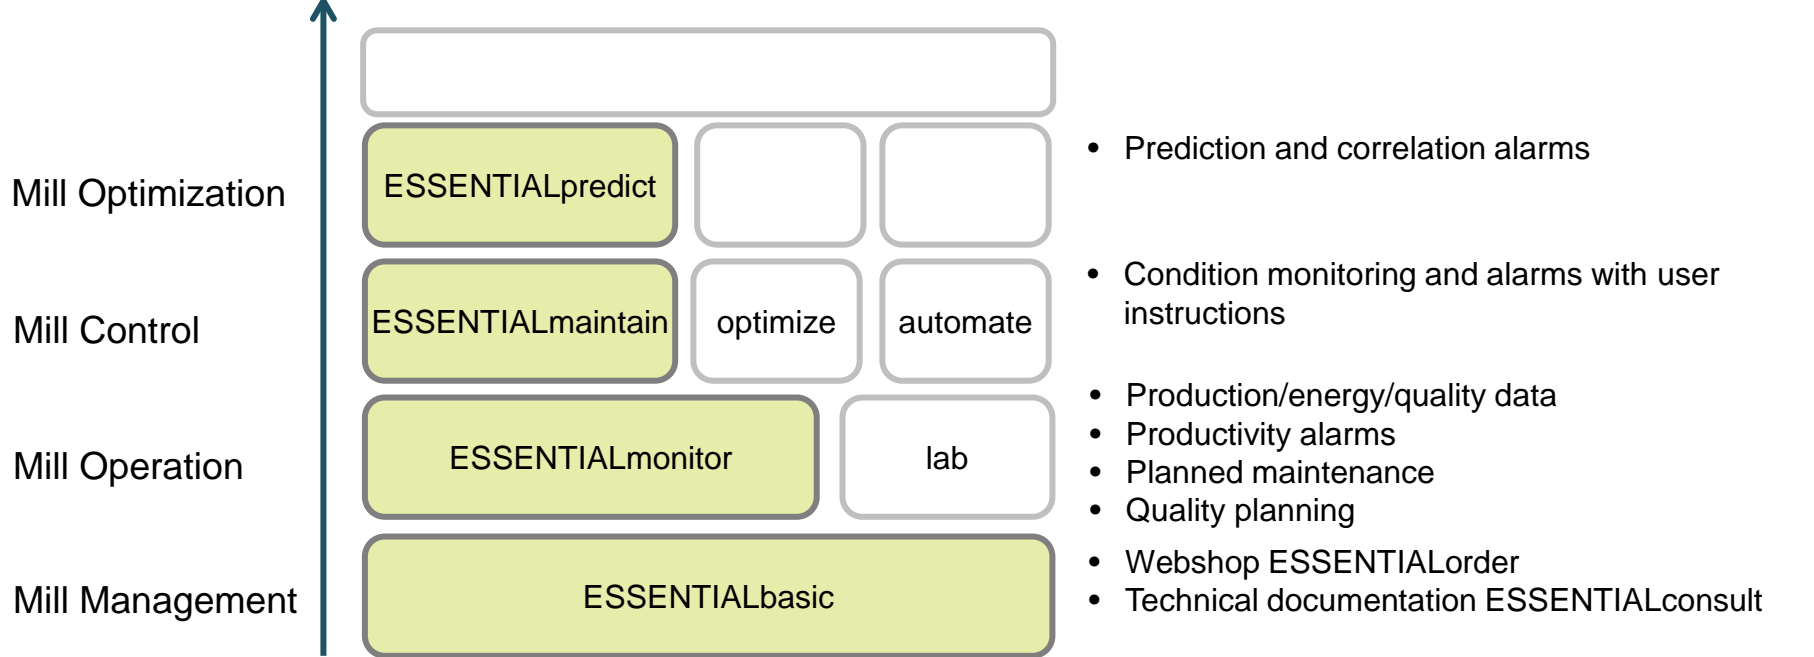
Mill Optimization

Mill Control

Mill Operation

Mill Management

ESSENTIALpredict

ESSENTIALmaintain

optimize

automate

ESSENTIALmonitor

lab

ESSENTIALbasic

• Prediction and correlation alarms

• Condition monitoring and alarms with user instructions

• Production/energy/quality data
• Productivity alarms
• Planned maintenance
• Quality planning

• Webshop ESSENTIALorder
• Technical documentation ESSENTIALconsult